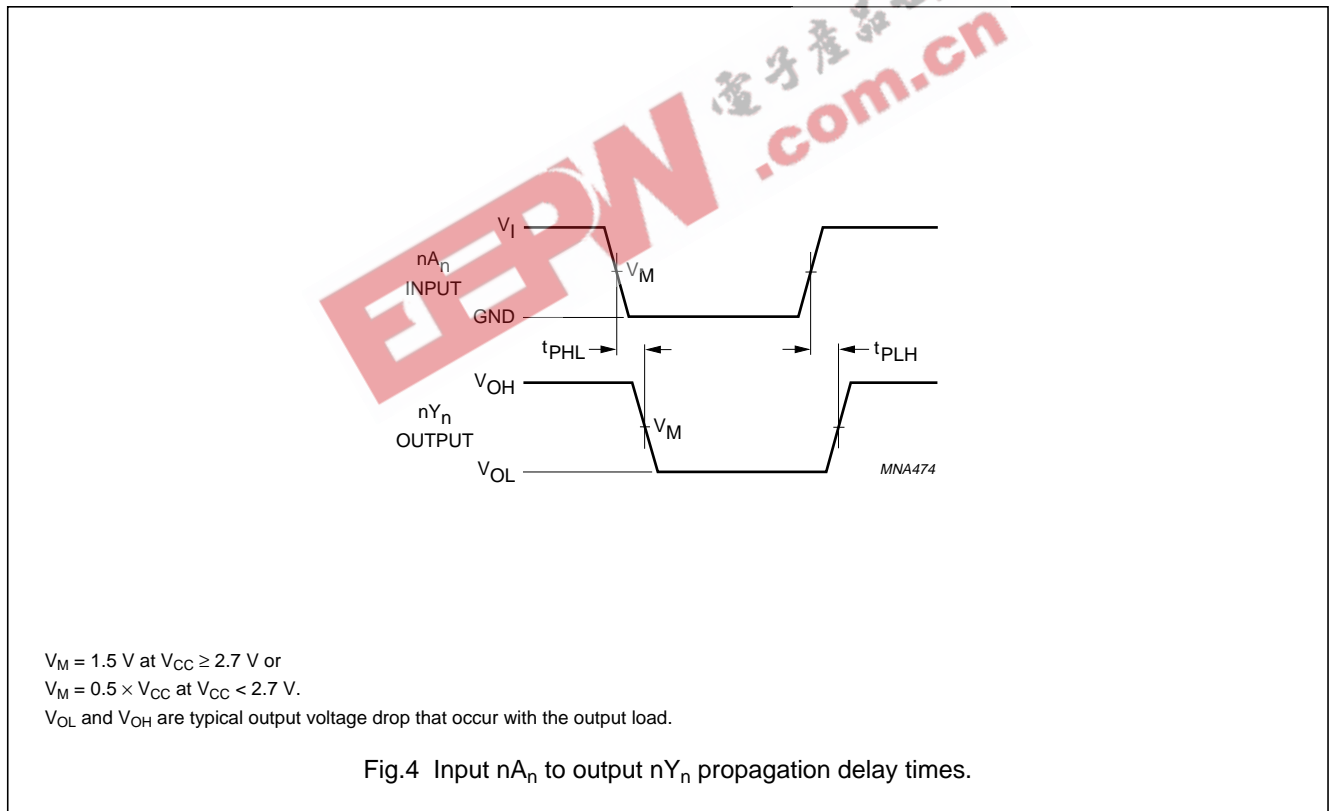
EEPW 电子产品 .com.cn

$V_I$

$nA_n$ INPUT

$V_M$

GND

$t_{PHL}$

$t_{PLH}$

$V_{OH}$

$nY_n$ OUTPUT

$V_M$

$V_{OL}$

MNA474

$V_M = 1.5$ V at $V_{CC} \geq 2.7$ V or
$V_M = 0.5 \times V_{CC}$ at $V_{CC} < 2.7$ V.
$V_{OL}$ and $V_{OH}$ are typical output voltage drop that occur with the output load.

Fig.4 Input $nA_n$ to output $nY_n$ propagation delay times.